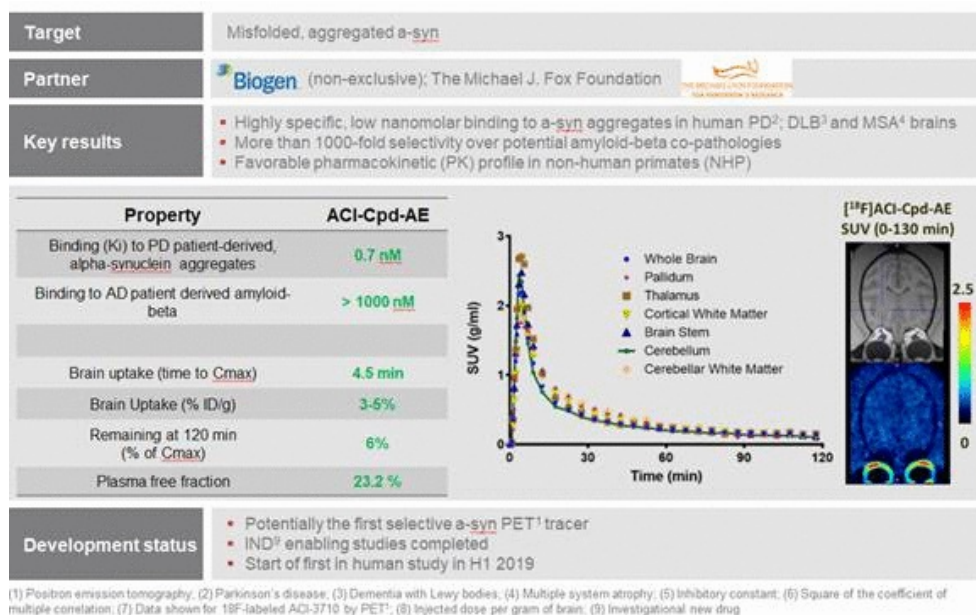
Target
Misfolded, aggregated a-syn

Partner
Biogen (non-exclusive); The Michael J. Fox Foundation

Key results
• Highly specific, low nanomolar binding to a-syn aggregates in human PD²; DLB³ and MSA⁴ brains
• More than 1000-fold selectivity over potential amyloid-beta co-pathologies
• Favorable pharmacokinetic (PK) profile in non-human primates (NHP)

| Property | ACI-Cpd-AE |
|---|---|
| Binding (Ki) to PD patient-derived, alpha-synuclein aggregates | 0.7 nM |
| Binding to AD patient derived amyloid-beta | > 1000 nM |
| | |
| Brain uptake (time to Cmax) | 4.5 min |
| Brain Uptake (% ID/g) | 3-5% |
| Remaining at 120 min (% of Cmax) | 6% |
| Plasma free fraction | 23.2 % |

Whole Brain
Pallidum
Thalamus
Cortical White Matter
Brain Stem
Cerebellum
Cerebellar White Matter

SUV (g/ml)
3
2
1
0
0
30
60
90
120
Time (min)

[$^{18}$F]ACI-Cpd-AE
SUV (0-130 min)
2.5
0

Development status
• Potentially the first selective a-syn PET¹ tracer
• IND⁹ enabling studies completed
• Start of first in human study in H1 2019

(1) Positron emission tomography; (2) Parkinson's disease; (3) Dementia with Lewy bodies; (4) Multiple system atrophy; (5) Inhibitory constant; (6) Square of the coefficient of multiple correlation; (7) Data shown for 18F-labeled ACI-3710 by PET¹; (8) Injected dose per gram of brain; (9) Investigational new drug